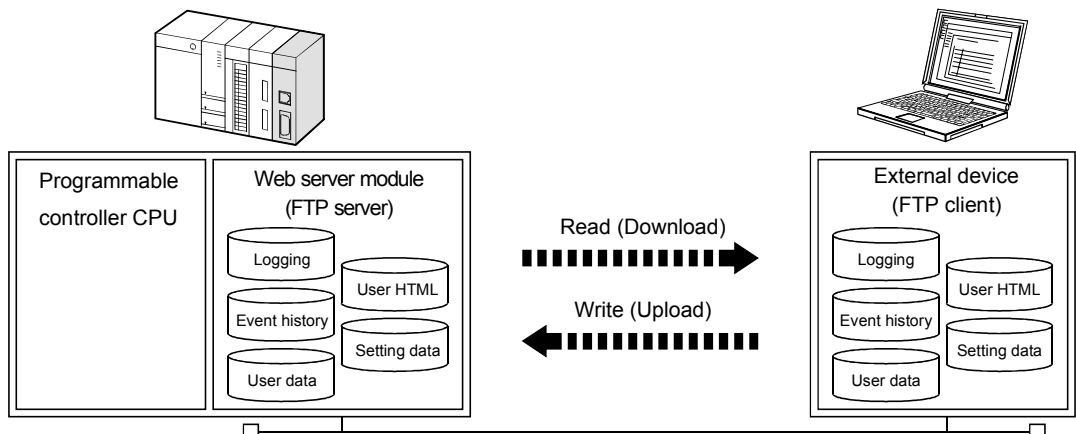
Programmable controller CPU

Web server module (FTP server)

Logging

User HTML

Event history

Setting data

User data

Read (Download)

Write (Upload)

External device (FTP client)

Logging

User HTML

Event history

Setting data

User data